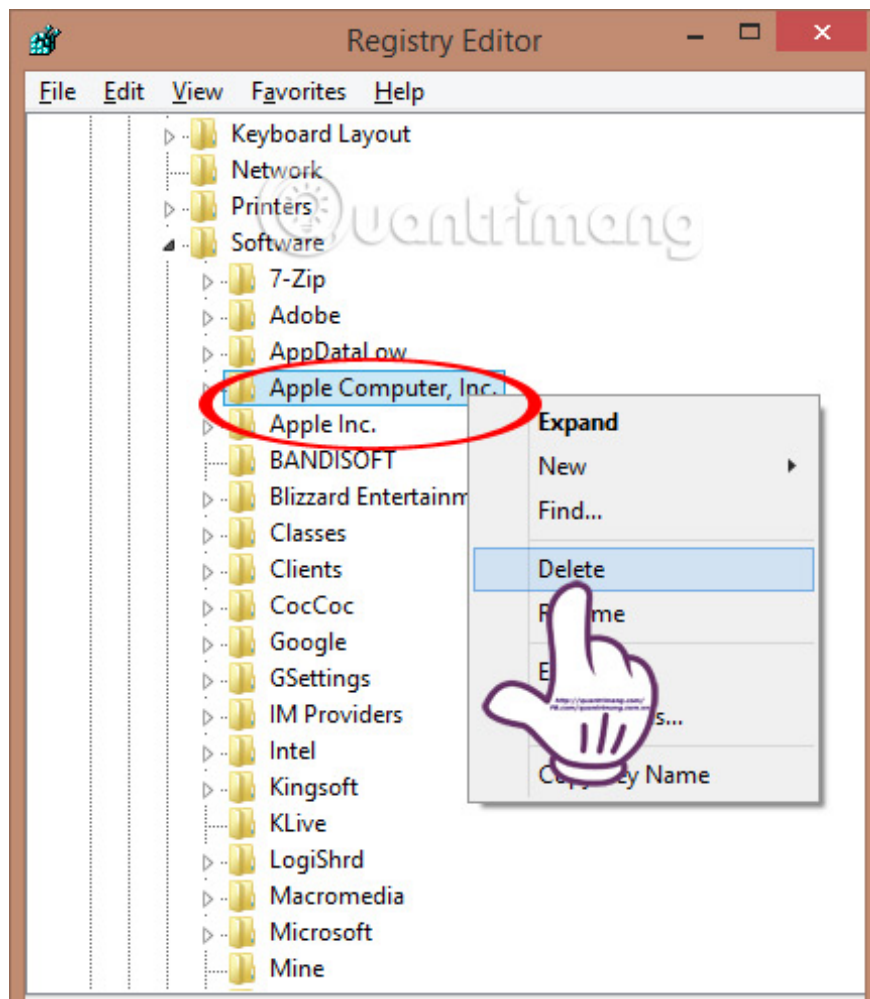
Registry Editor

File Edit View Favorites Help

Keyboard Layout
Network
Printers
Software
7-Zip
Adobe
AppDataLow
Apple Computer, Inc.
Apple Inc.
BANDISOFT
Blizzard Entertainm
Classes
Clients
CocCoc
Google
GSettings
IM Providers
Intel
Kingsoft
KLive
LogiShrd
Macromedia
Microsoft
Mine

Quantrimang

Expand
New
Find...
Delete
R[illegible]me
E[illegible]
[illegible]s...
C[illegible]y Name

http://quantrimang.com/
fb.com/quantrimang.com.vn